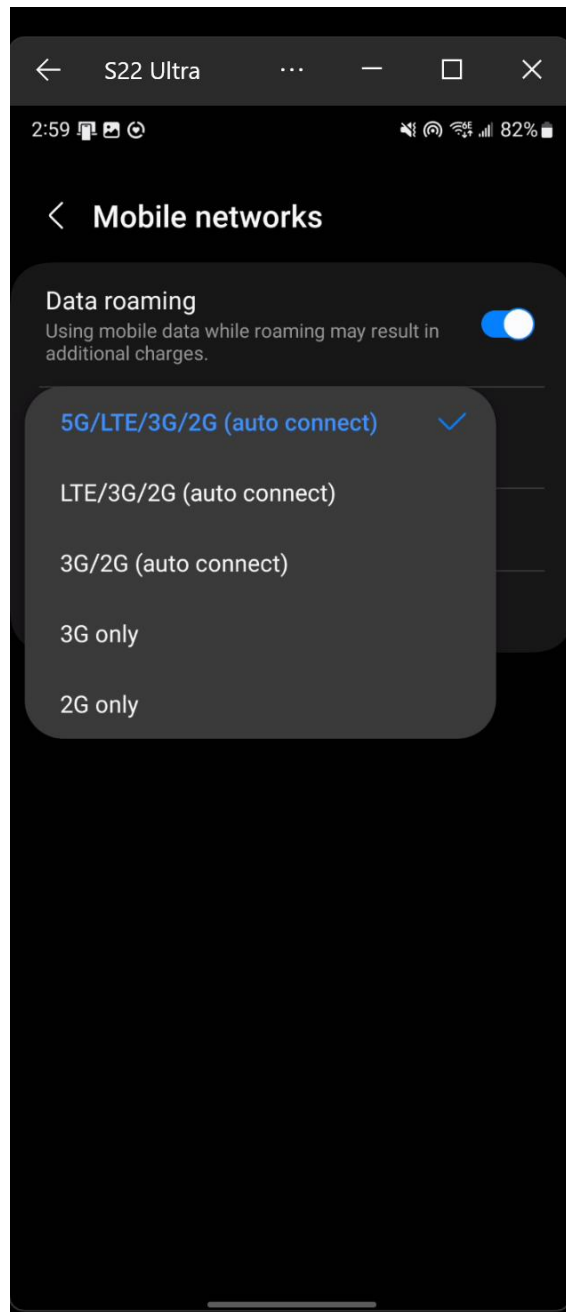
S22 Ultra

2:59

82%

Mobile networks

Data roaming
Using mobile data while roaming may result in additional charges.

5G/LTE/3G/2G (auto connect)

LTE/3G/2G (auto connect)

3G/2G (auto connect)

3G only

2G only